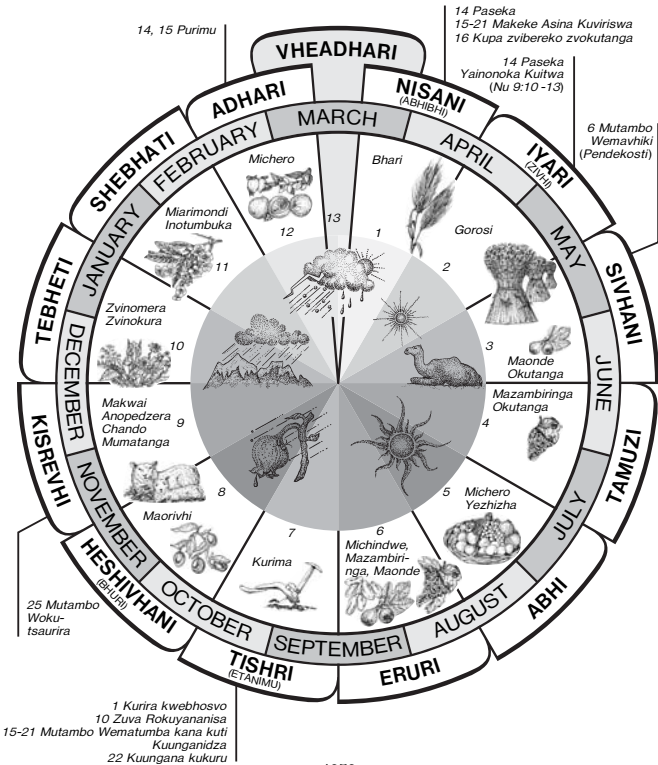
14, 15 Purimu

14 Paseka
15-21 Makeke Asina Kuviriswa
16 Kupa zvibereko zvokutanga

VHEADHARI

ADHARI

NISANI
(ABHIBHI)

14 Paseka
Yainonoka Kuitwa
(Nu 9:10 -13)

6 Mutambo
Wemavhiki
(Pendekosti)

SHEBHATI

FEBRUARY

MARCH

APRIL

IYARI
(ZIVHI)

Michero

Bhari

13

1

Miarimondi
Inotumbuka

12

Gorosi

2

MAY

SIVHANI

TEBHETI

JANUARY

11

Zvinomera
Zvinokura

10

3

Maonde
Okutanga

JUNE

DECEMBER

Makwai
Anopedzera
Chando
Mumatanga

9

Mazambiringa
Okutanga

4

KISREVHI

NOVEMBER

8

5

Michero
Yezhizha

TAMUZI

JULY

Maorivhi

7

6
Michindwe,
Mazambiringa,
Maonde

HESHIVHANI
(BHURI)

Kurima

OCTOBER

SEPTEMBER

AUGUST

ABHI

25 Mutambo
Wokutsaurira

TISHRI
(ETANIMU)

ERURI

1 Kurira kwebhosvo
10 Zuva Rokuyananisa
15-21 Mutambo Wematumba kana kuti
Kuunganidza
22 Kuungana kukuru